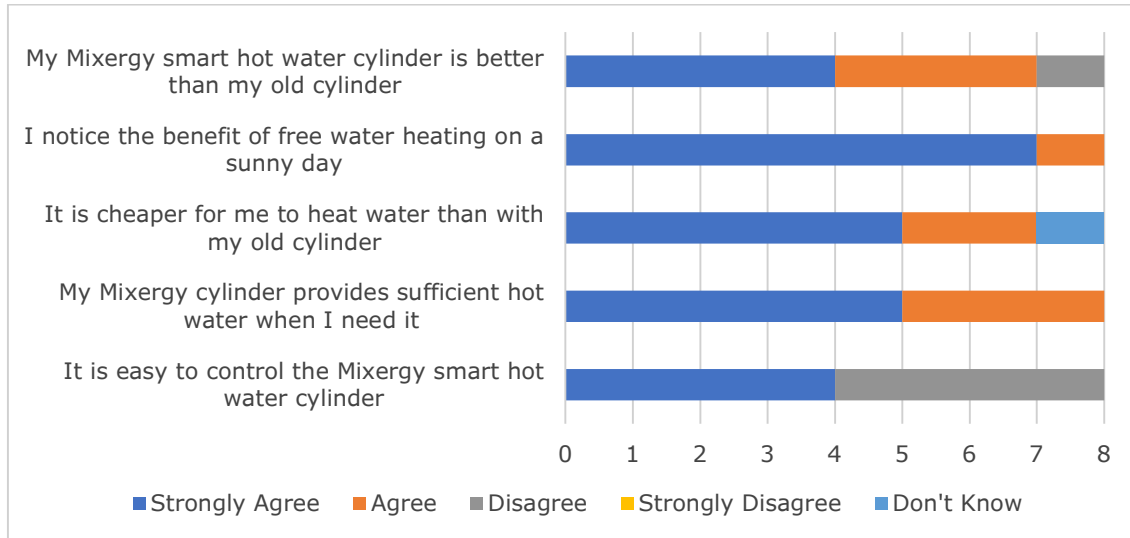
My Mixergy smart hot water cylinder is better than my old cylinder

I notice the benefit of free water heating on a sunny day

It is cheaper for me to heat water than with my old cylinder

My Mixergy cylinder provides sufficient hot water when I need it

It is easy to control the Mixergy smart hot water cylinder

0 1 2 3 4 5 6 7 8

Strongly Agree Agree Disagree Strongly Disagree Don't Know